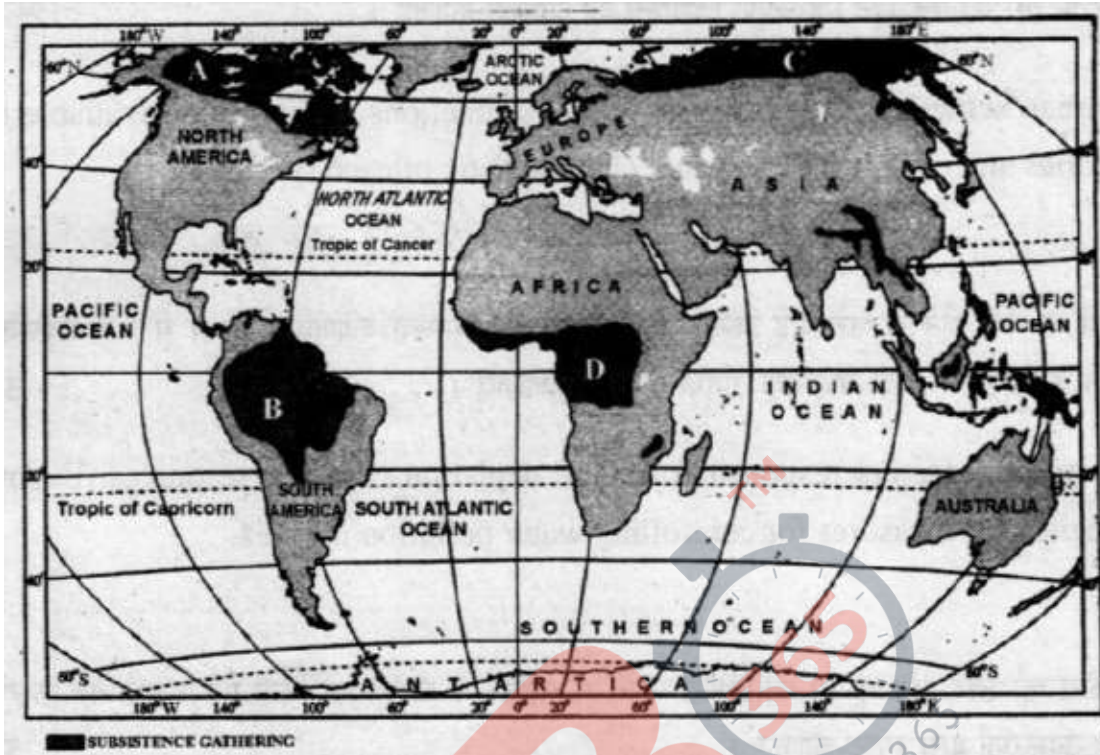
180°W 140° 100° 60° 20° 0° 20° 60° 100° 140° 180°E

80°N
80°N
40°
20°
20°
40°
80°S
80°S

A
C
B
D

ARCTIC OCEAN
NORTH AMERICA
EUROPE
ASIA
NORTH ATLANTIC OCEAN
Tropic of Cancer
AFRICA
PACIFIC OCEAN
PACIFIC OCEAN
INDIAN OCEAN
SOUTH AMERICA
Tropic of Capricorn
SOUTH ATLANTIC OCEAN
AUSTRALIA
SOUTHERN OCEAN
ANTARTICA

180°W 140° 100° 60° 20° 0° 20° 60° 100° 140° 180°E

SUBSISTENCE GATHERING

TM
365